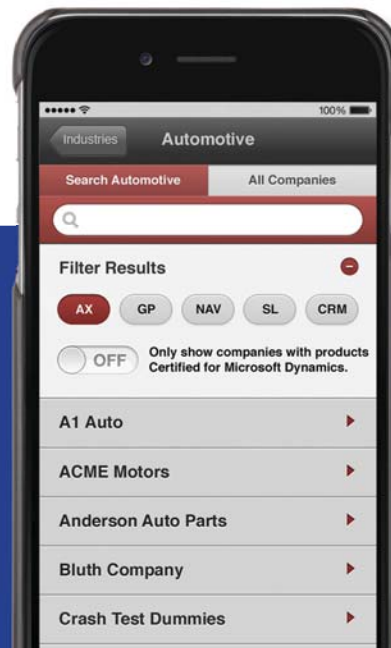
100%

Industries

Automotive

Search Automotive

All Companies

Filter Results

AX

GP

NAV

SL

CRM

OFF

Only show companies with products Certified for Microsoft Dynamics.

A1 Auto

ACME Motors

Anderson Auto Parts

Bluth Company

Crash Test Dummies